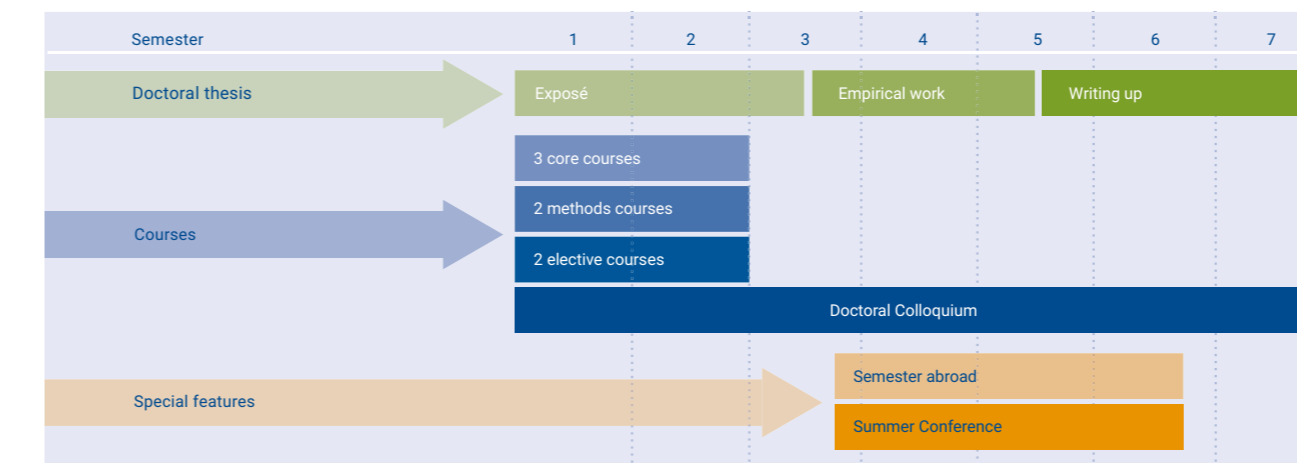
| Semester | 1 | 2 | 3 | 4 | 5 | 6 | 7 |
|---|---|---|---|---|---|---|---|

Doctoral thesis
Exposé
Empirical work
Writing up

Courses
3 core courses
2 methods courses
2 elective courses
Doctoral Colloquium

Special features
Semester abroad
Summer Conference